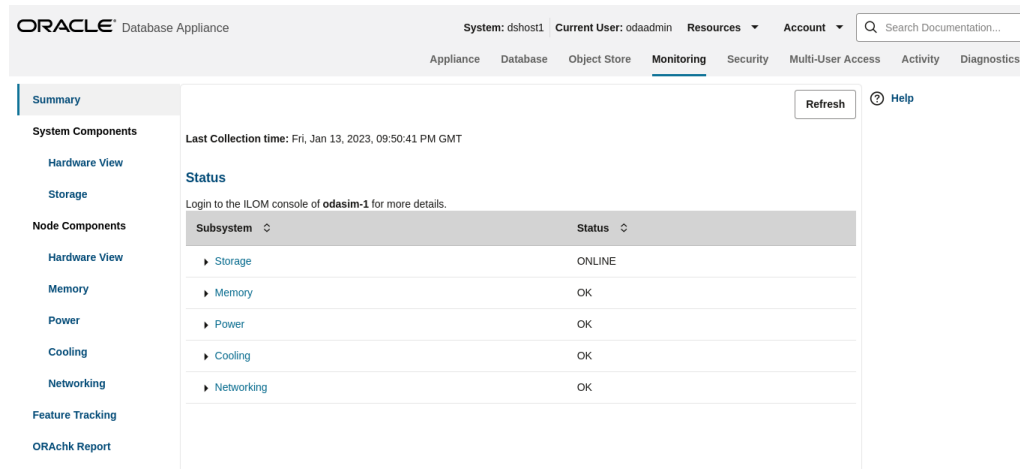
ORACLE Database Appliance

System: dshost1 Current User: odaadmin Resources Account Search Documentation...

Appliance Database Object Store Monitoring Security Multi-User Access Activity Diagnostics

Summary
System Components
Hardware View
Storage
Node Components
Hardware View
Memory
Power
Cooling
Networking
Feature Tracking
ORAchk Report

Refresh

Help

Last Collection time: Fri, Jan 13, 2023, 09:50:41 PM GMT

Status

Login to the ILOM console of odasim-1 for more details.

| Subsystem | Status |
|---|---|
| Storage | ONLINE |
| Memory | OK |
| Power | OK |
| Cooling | OK |
| Networking | OK |